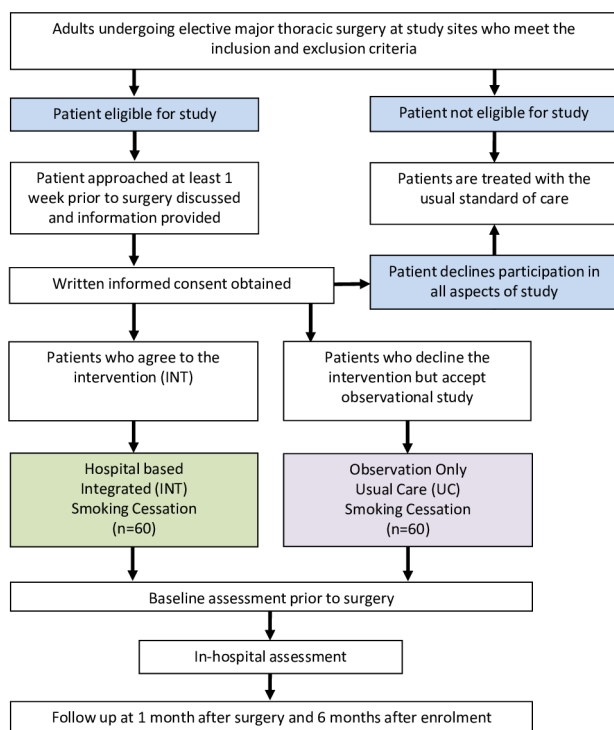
Adults undergoing elective major thoracic surgery at study sites who meet the inclusion and exclusion criteria

Patient eligible for study

Patient not eligible for study

Patient approached at least 1 week prior to surgery discussed and information provided

Patients are treated with the usual standard of care

Written informed consent obtained

Patient declines participation in all aspects of study

Patients who agree to the intervention (INT)

Patients who decline the intervention but accept observational study

Hospital based Integrated (INT) Smoking Cessation (n=60)

Observation Only Usual Care (UC) Smoking Cessation (n=60)

Baseline assessment prior to surgery

In-hospital assessment

Follow up at 1 month after surgery and 6 months after enrolment